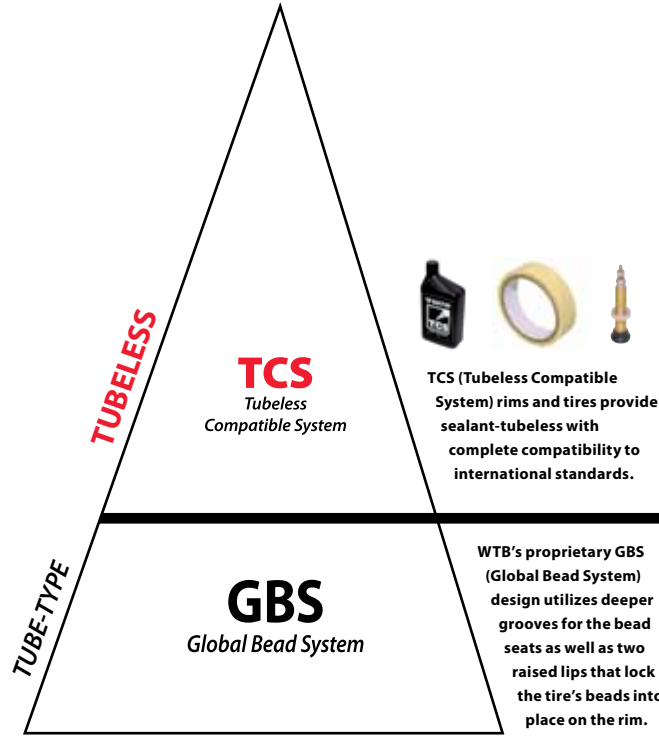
TUBELESS

TCS
Tubeless Compatible System

TCS

TCS (Tubeless Compatible System) rims and tires provide sealant-tubeless with complete compatibility to international standards.

TUBE-TYPE

GBS
Global Bead System

WTB's proprietary GBS (Global Bead System) design utilizes deeper grooves for the bead seats as well as two raised lips that lock the tire's beads into place on the rim.